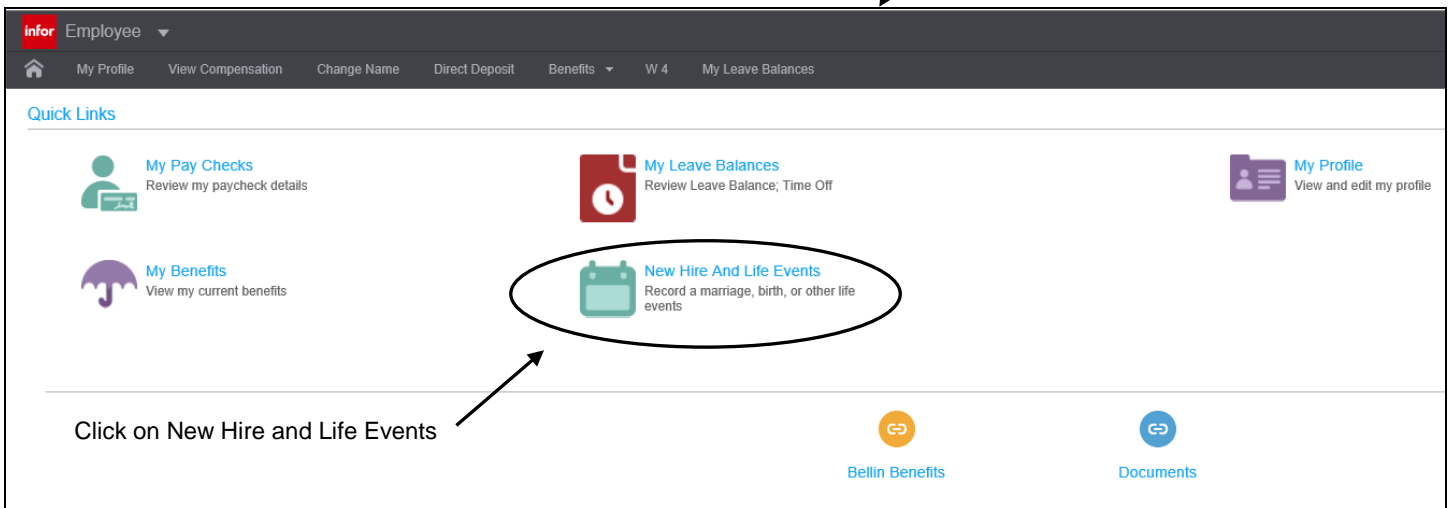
infor Employee

My Profile View Compensation Change Name Direct Deposit Benefits W 4 My Leave Balances

Quick Links

My Pay Checks
Review my paycheck details

My Leave Balances
Review Leave Balance; Time Off

My Profile
View and edit my profile

My Benefits
View my current benefits

New Hire And Life Events
Record a marriage, birth, or other life events

Click on New Hire and Life Events

Bellin Benefits

Documents